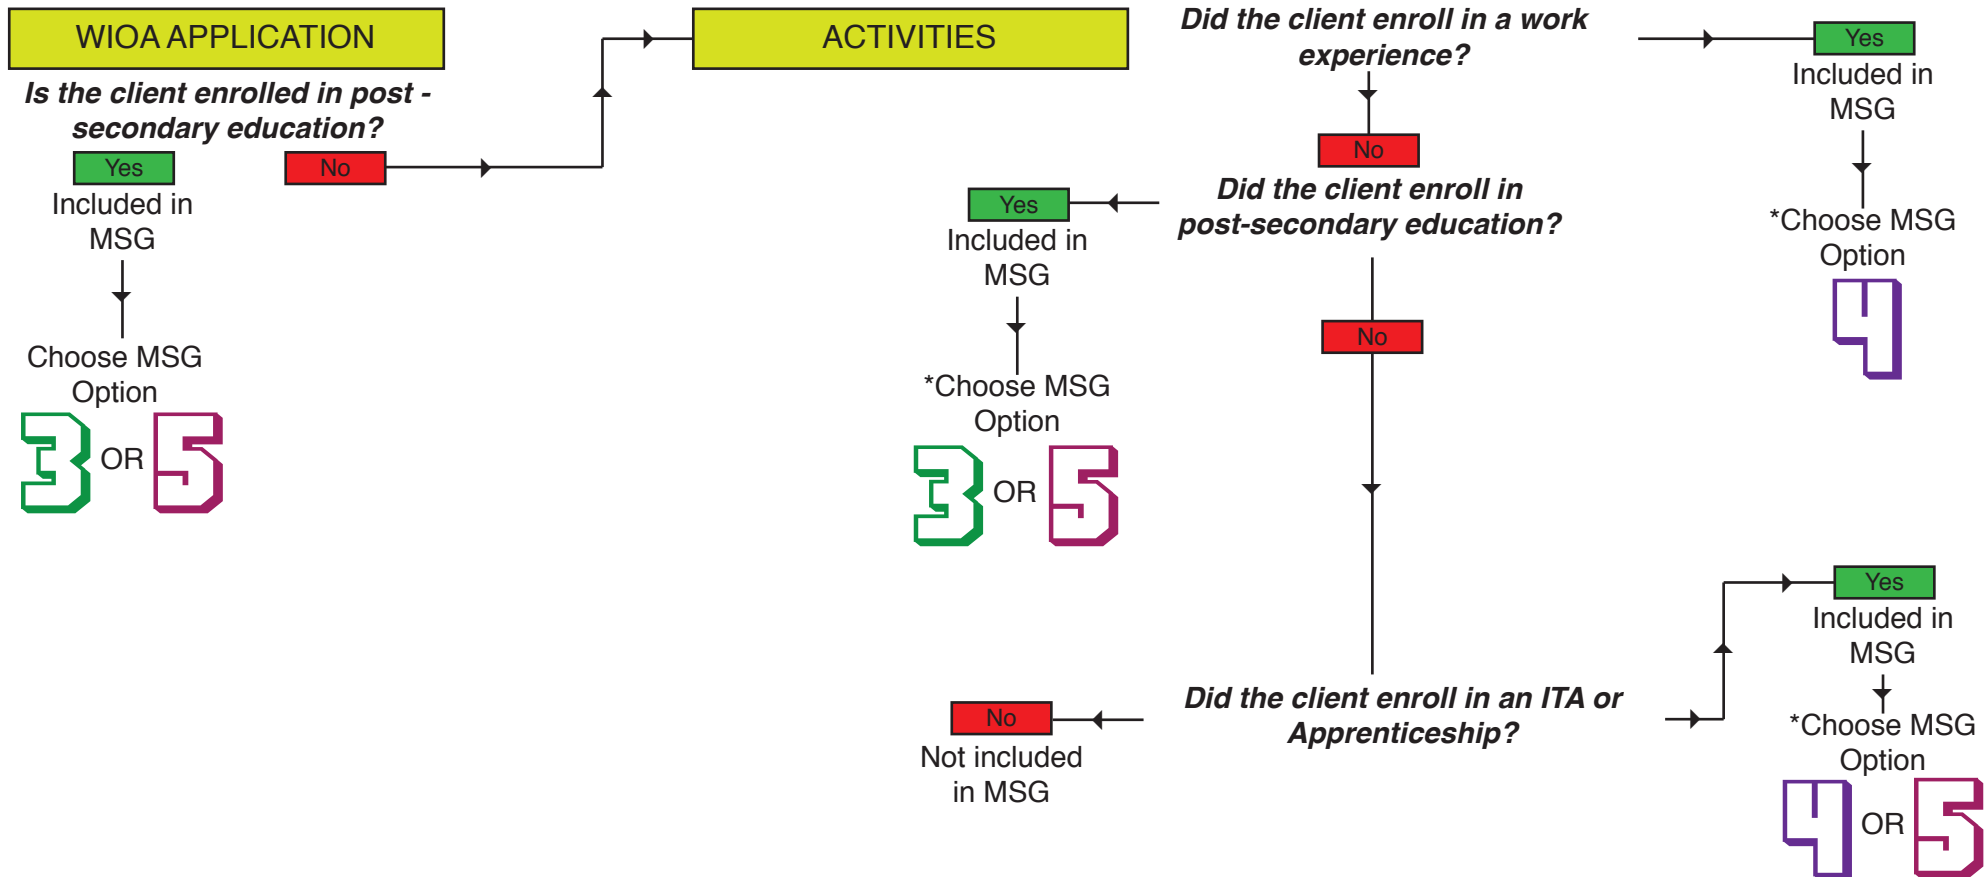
WIOA APPLICATION

Is the client enrolled in post - secondary education?

Yes

Included in MSG

Choose MSG Option

3 OR 5

No

ACTIVITIES

Did the client enroll in a work experience?

Yes

Included in MSG

*Choose MSG Option

4

No

Did the client enroll in post-secondary education?

Yes

Included in MSG

*Choose MSG Option

3 OR 5

No

Did the client enroll in an ITA or Apprenticeship?

Yes

Included in MSG

*Choose MSG Option

4 OR 5

No

Not included in MSG